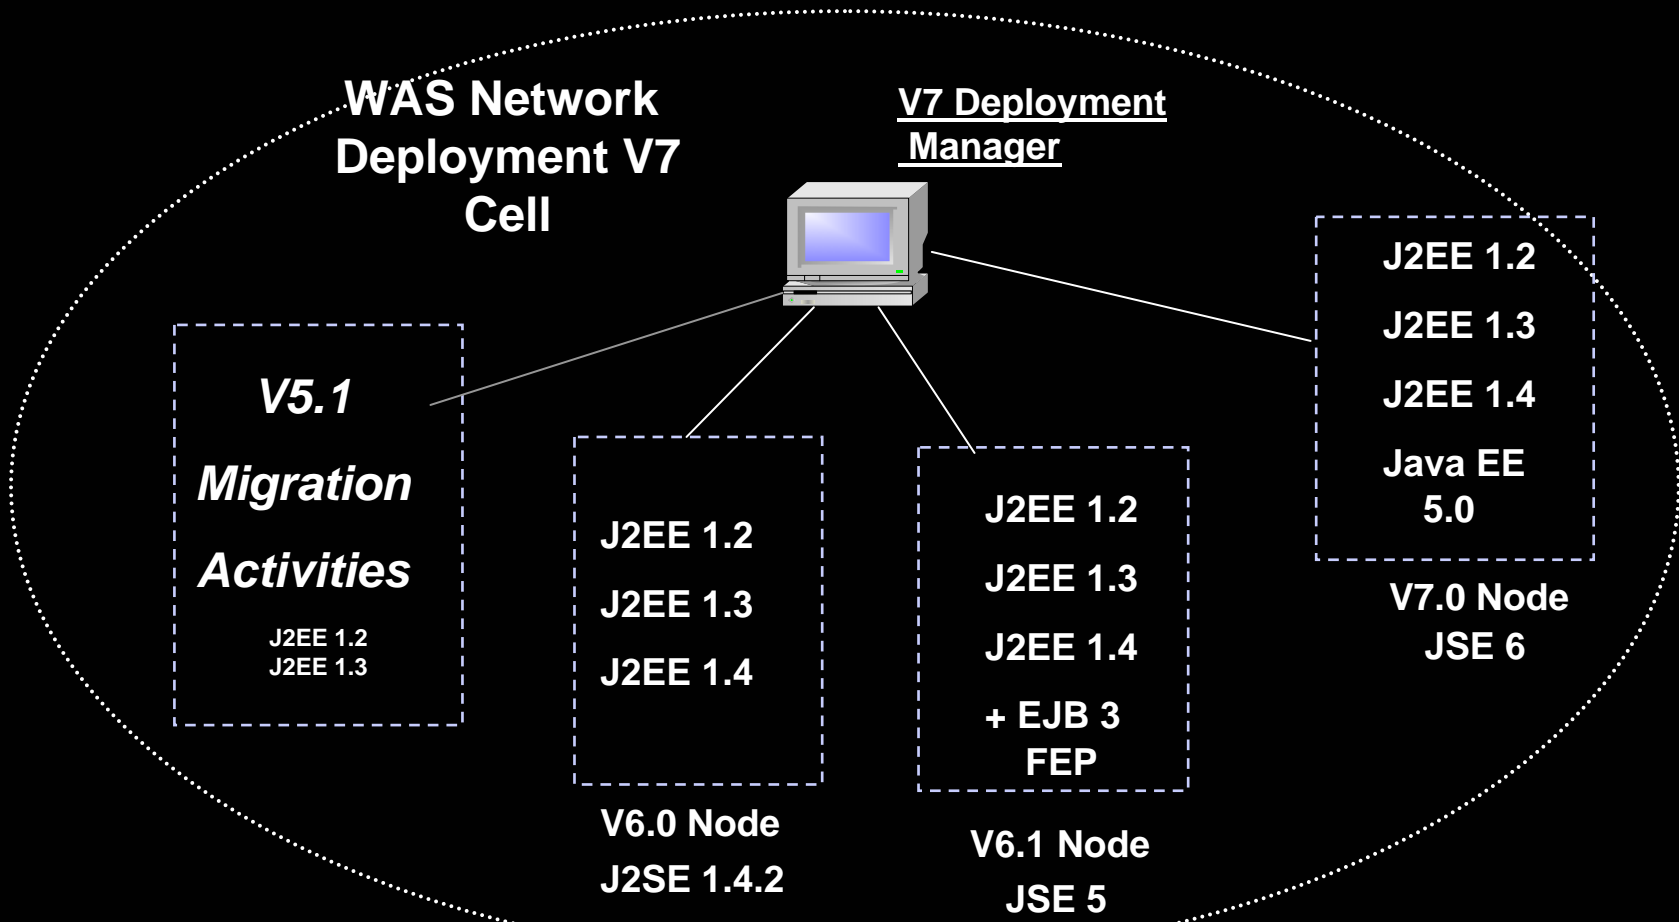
WAS Network Deployment V7 Cell

V7 Deployment Manager

V5.1

Migration

Activities

J2EE 1.2
J2EE 1.3

J2EE 1.2

J2EE 1.3

J2EE 1.4

V6.0 Node

J2SE 1.4.2

J2EE 1.2

J2EE 1.3

J2EE 1.4

+ EJB 3 FEP

V6.1 Node

JSE 5

J2EE 1.2

J2EE 1.3

J2EE 1.4

Java EE 5.0

V7.0 Node

JSE 6